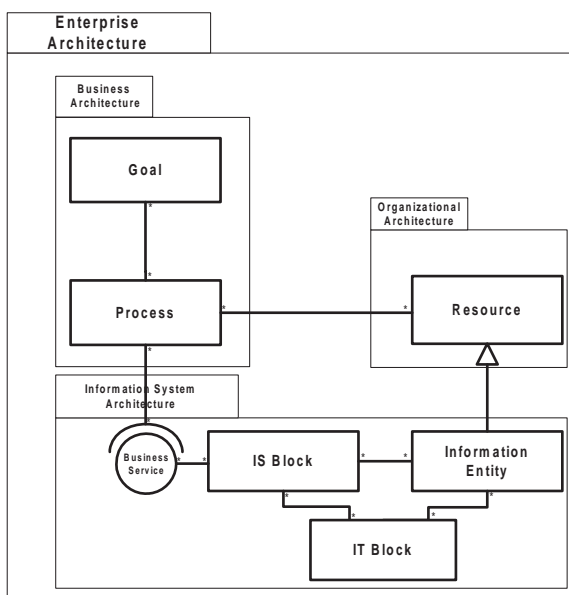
Enterprise Architecture

Business Architecture

Goal

Process

Organizational Architecture

Resource

Information System Architecture

Business Service

IS Block

Information Entity

IT Block

*
*
*
*
*
*
*
*
*
*
*
*